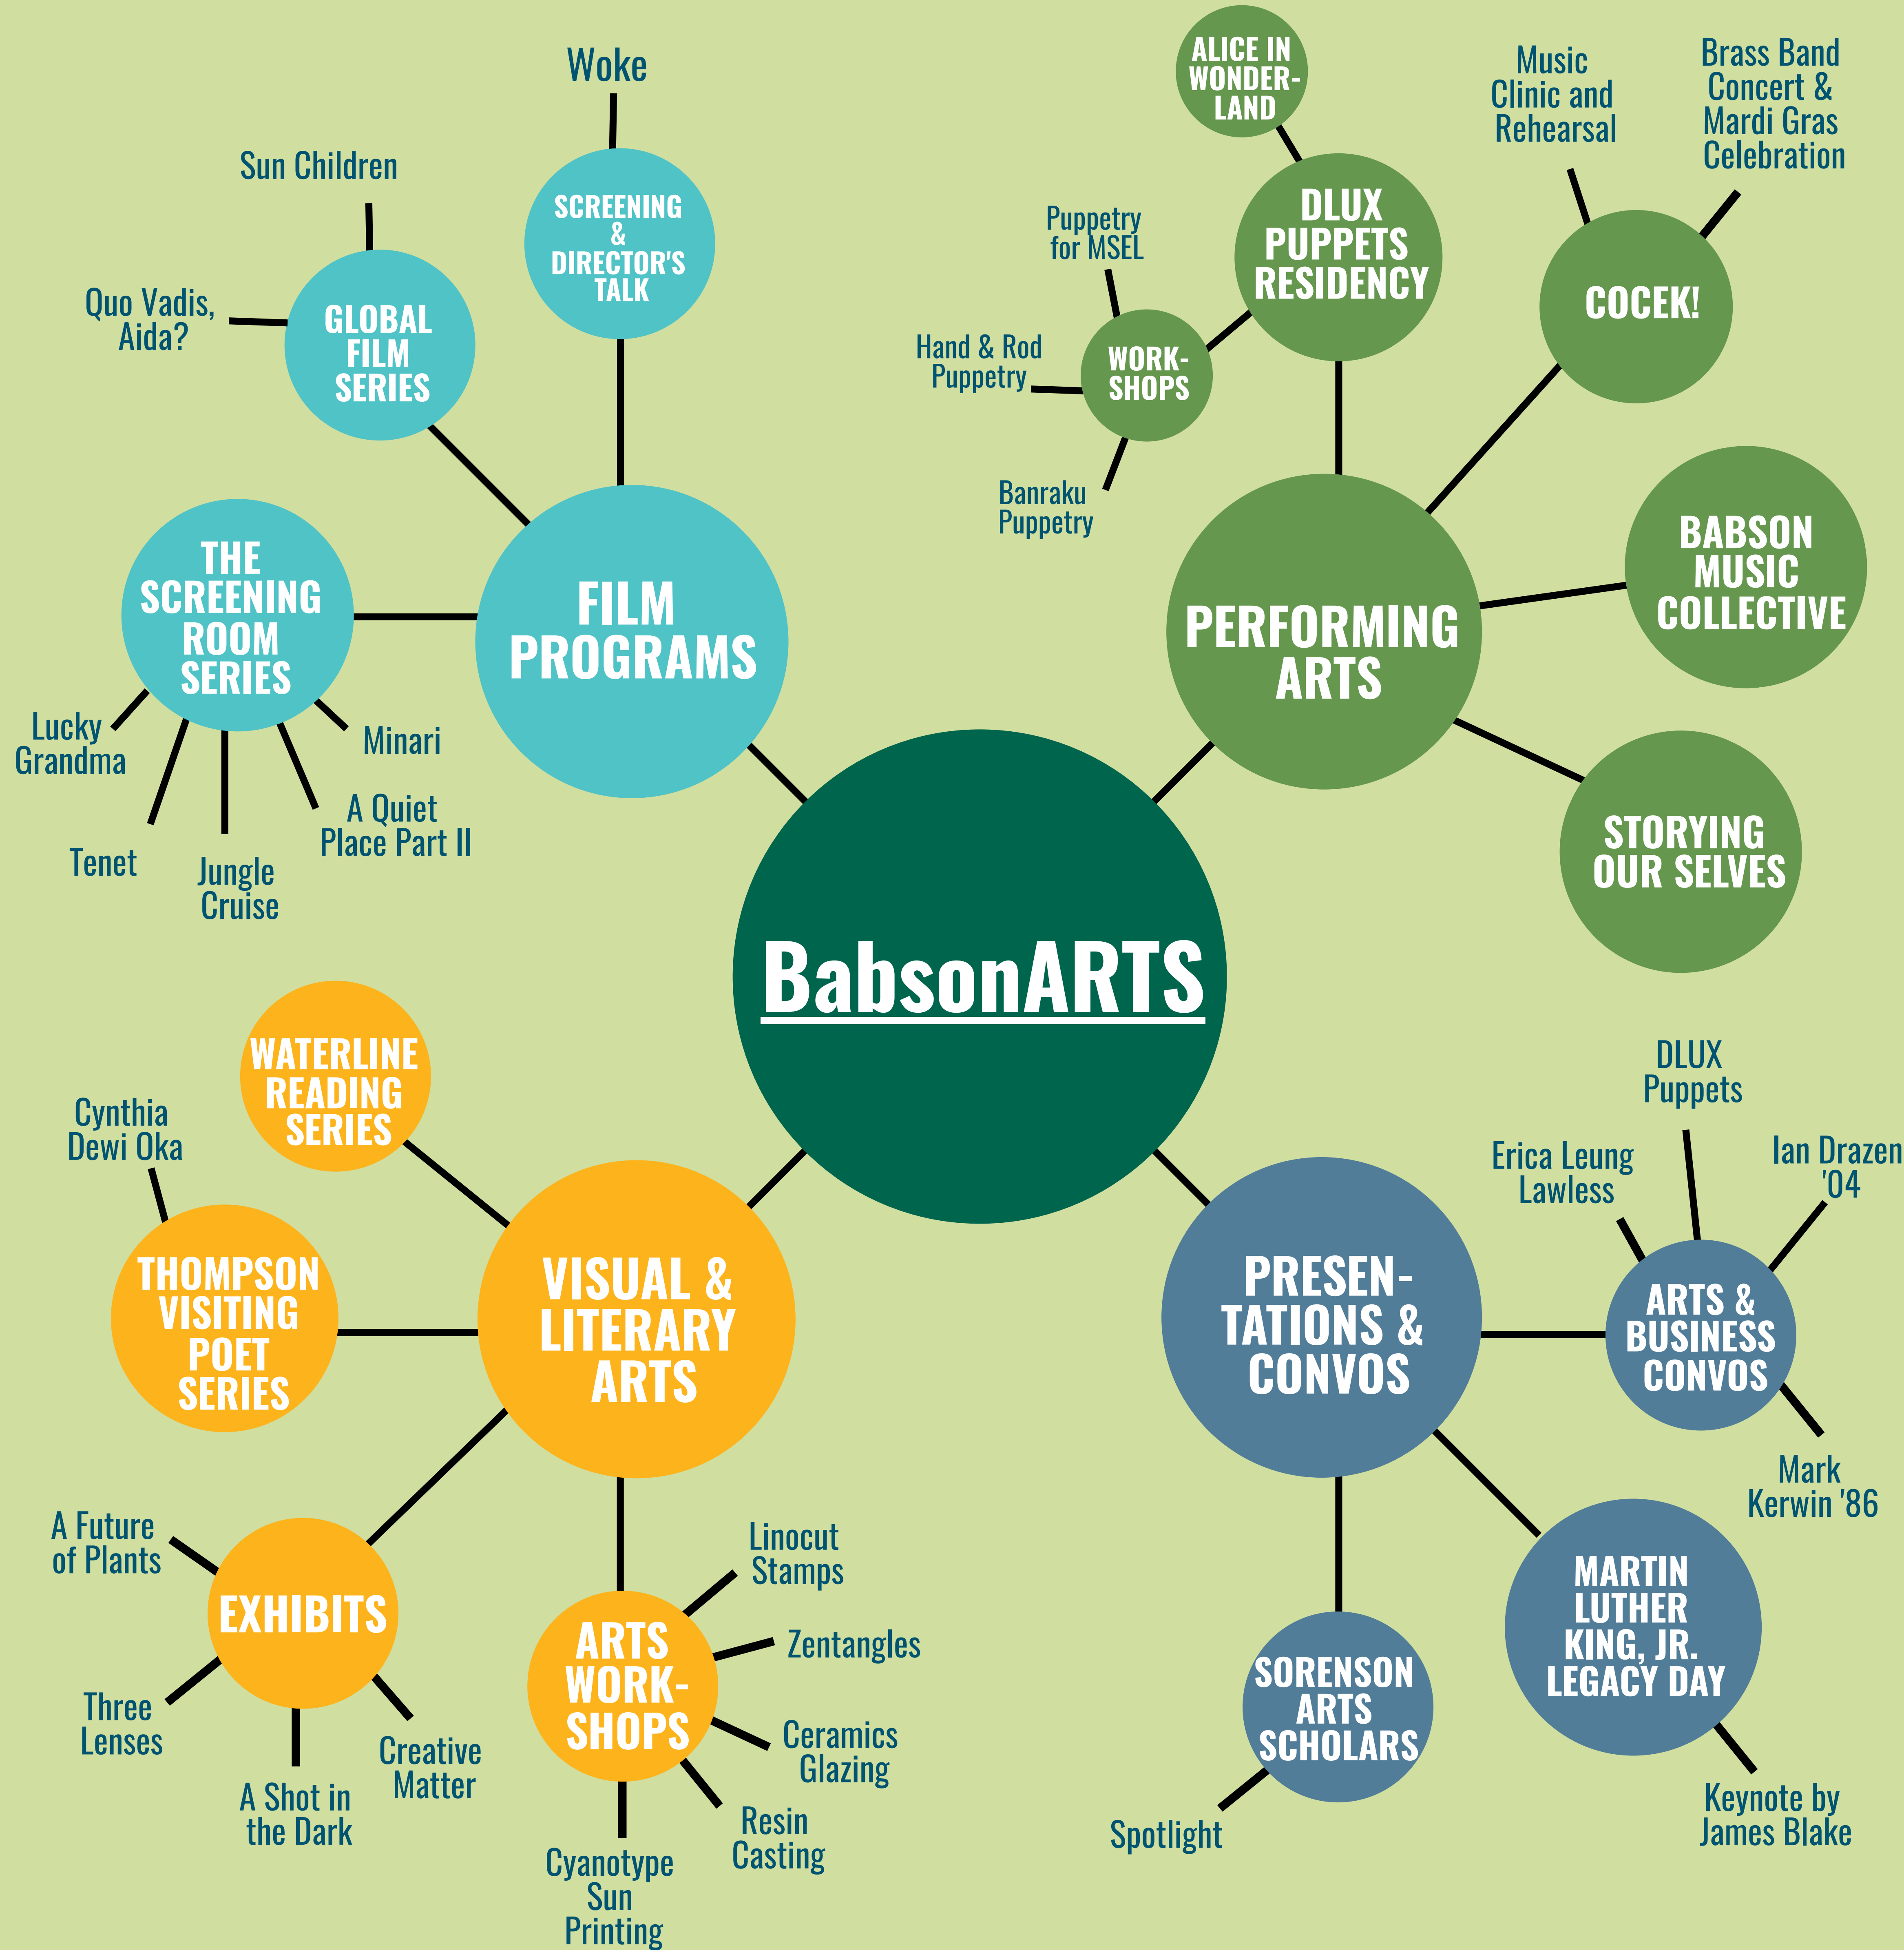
BabsonARTS

FILM PROGRAMS

SCREENING & DIRECTOR'S TALK

Woke

GLOBAL FILM SERIES

Sun Children

Quo Vadis, Aida?

THE SCREENING ROOM SERIES

Lucky Grandma

Tenet

Jungle Cruise

A Quiet Place Part II

Minari

PERFORMING ARTS

DLUX PUPPETS RESIDENCY

ALICE IN WONDER-LAND

WORK-SHOPS

Puppetry for MSEL

Hand & Rod Puppetry

Banraku Puppetry

COCEK!

Music Clinic and Rehearsal

Brass Band Concert & Mardi Gras Celebration

BABSON MUSIC COLLECTIVE

STORYING OUR SELVES

VISUAL & LITERARY ARTS

WATERLINE READING SERIES

THOMPSON VISITING POET SERIES

Cynthia Dewi Oka

EXHIBITS

A Future of Plants

Three Lenses

A Shot in the Dark

Creative Matter

ARTS WORK-SHOPS

Linocut Stamps

Zentangles

Ceramics Glazing

Resin Casting

Cyanotype Sun Printing

PRESEN-TATIONS & CONVOS

ARTS & BUSINESS CONVOS

Erica Leung Lawless

DLUX Puppets

Ian Drazen '04

Mark Kerwin '86

MARTIN LUTHER KING, JR. LEGACY DAY

Keynote by James Blake

SORENSON ARTS SCHOLARS

Spotlight